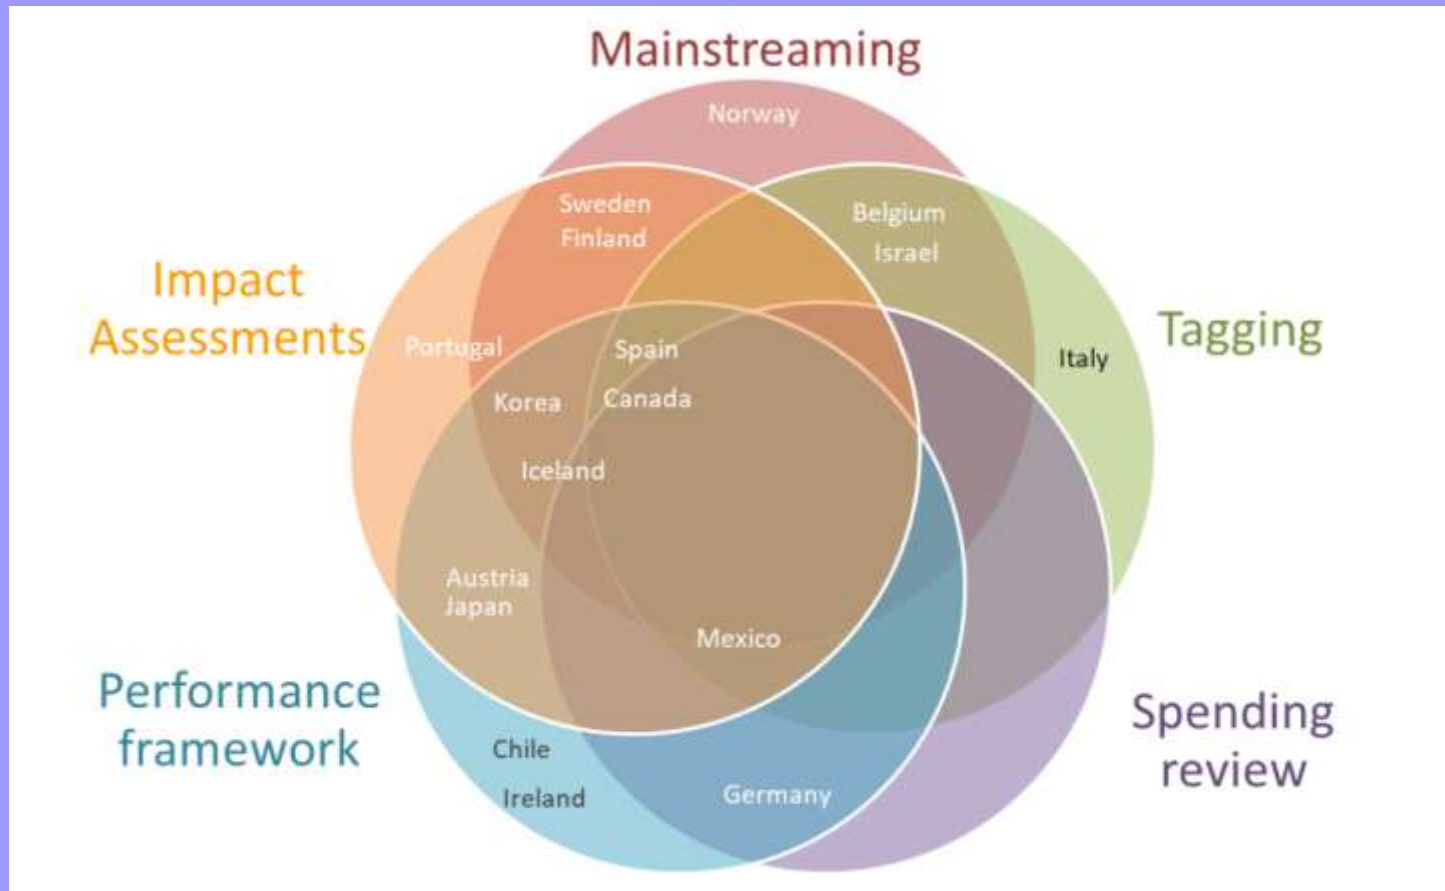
Mainstreaming

Norway

Sweden
Finland

Belgium
Israel

Impact Assessments

Tagging

Portugal

Spain
Canada

Italy

Korea

Iceland

Austria
Japan

Mexico

Performance framework

Chile
Ireland

Germany

Spending review